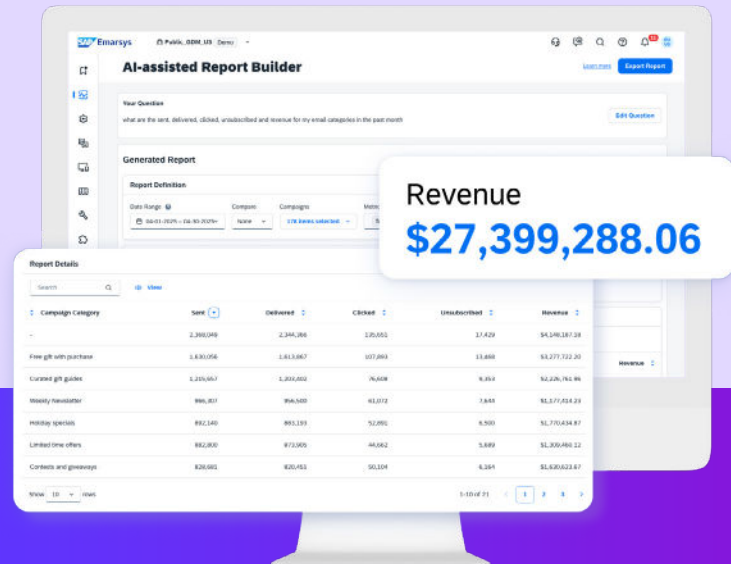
SAP Emarsys Public_ODM_US Demo

AI-assisted Report Builder

Learn more Export Report

Your Question

what are the sent, delivered, clicked, unsubscribed and revenue for my email categories in the past month

Edit Question

Generated Report

Report Definition

Date Range 06-01-2025 – 06-30-2025 Compare None Campaigns 178 items selected

Revenue

$27,399,288.06

Report Details

Search View

| Campaign Category | Sent | Delivered | Clicked | Unsubscribed | Revenue |
|---|---|---|---|---|---|
| - | 2,360,049 | 2,344,366 | 135,651 | 17,429 | $4,146,187.39 |
| Free gift with purchase | 1,630,056 | 1,613,867 | 107,893 | 13,468 | $3,277,722.20 |
| Curated gift guides | 1,215,657 | 1,200,602 | 76,608 | 9,353 | $2,226,761.96 |
| Weekly Newsletter | 966,307 | 956,500 | 61,072 | 7,640 | $1,777,414.23 |
| Holiday specials | 892,140 | 883,193 | 52,891 | 6,500 | $1,770,434.87 |
| Limited time offers | 882,800 | 873,905 | 44,662 | 5,689 | $1,309,466.12 |
| Contests and giveaways | 828,681 | 820,451 | 50,104 | 6,164 | $1,630,623.67 |

Show 10 rows

1-10 of 21 1 2 3

Revenue